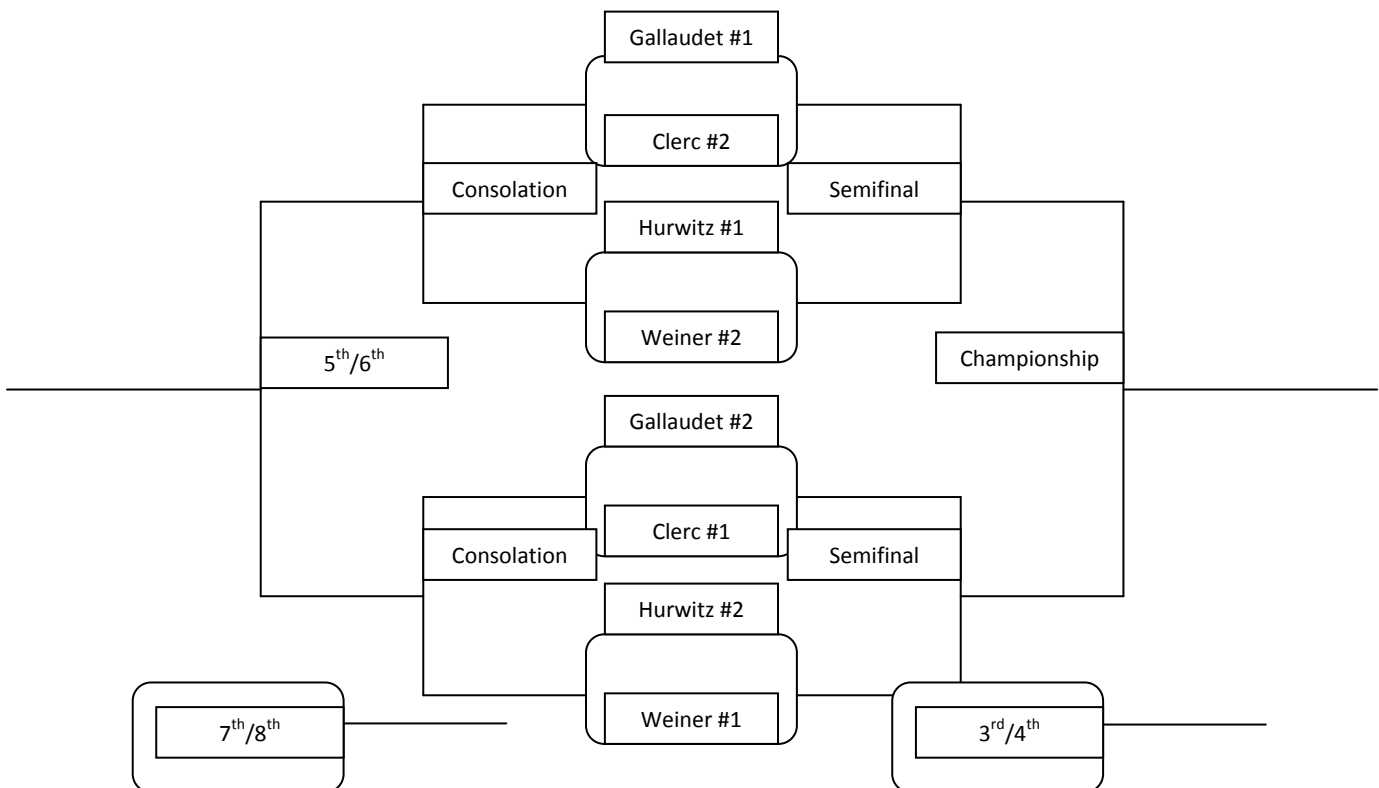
Gallaudet #1

Clerc #2

Consolation

Semifinal

Hurwitz #1

Weiner #2

$5^{th}/6^{th}$

Championship

Gallaudet #2

Clerc #1

Consolation

Semifinal

Hurwitz #2

$7^{th}/8^{th}$

Weiner #1

$3^{rd}/4^{th}$